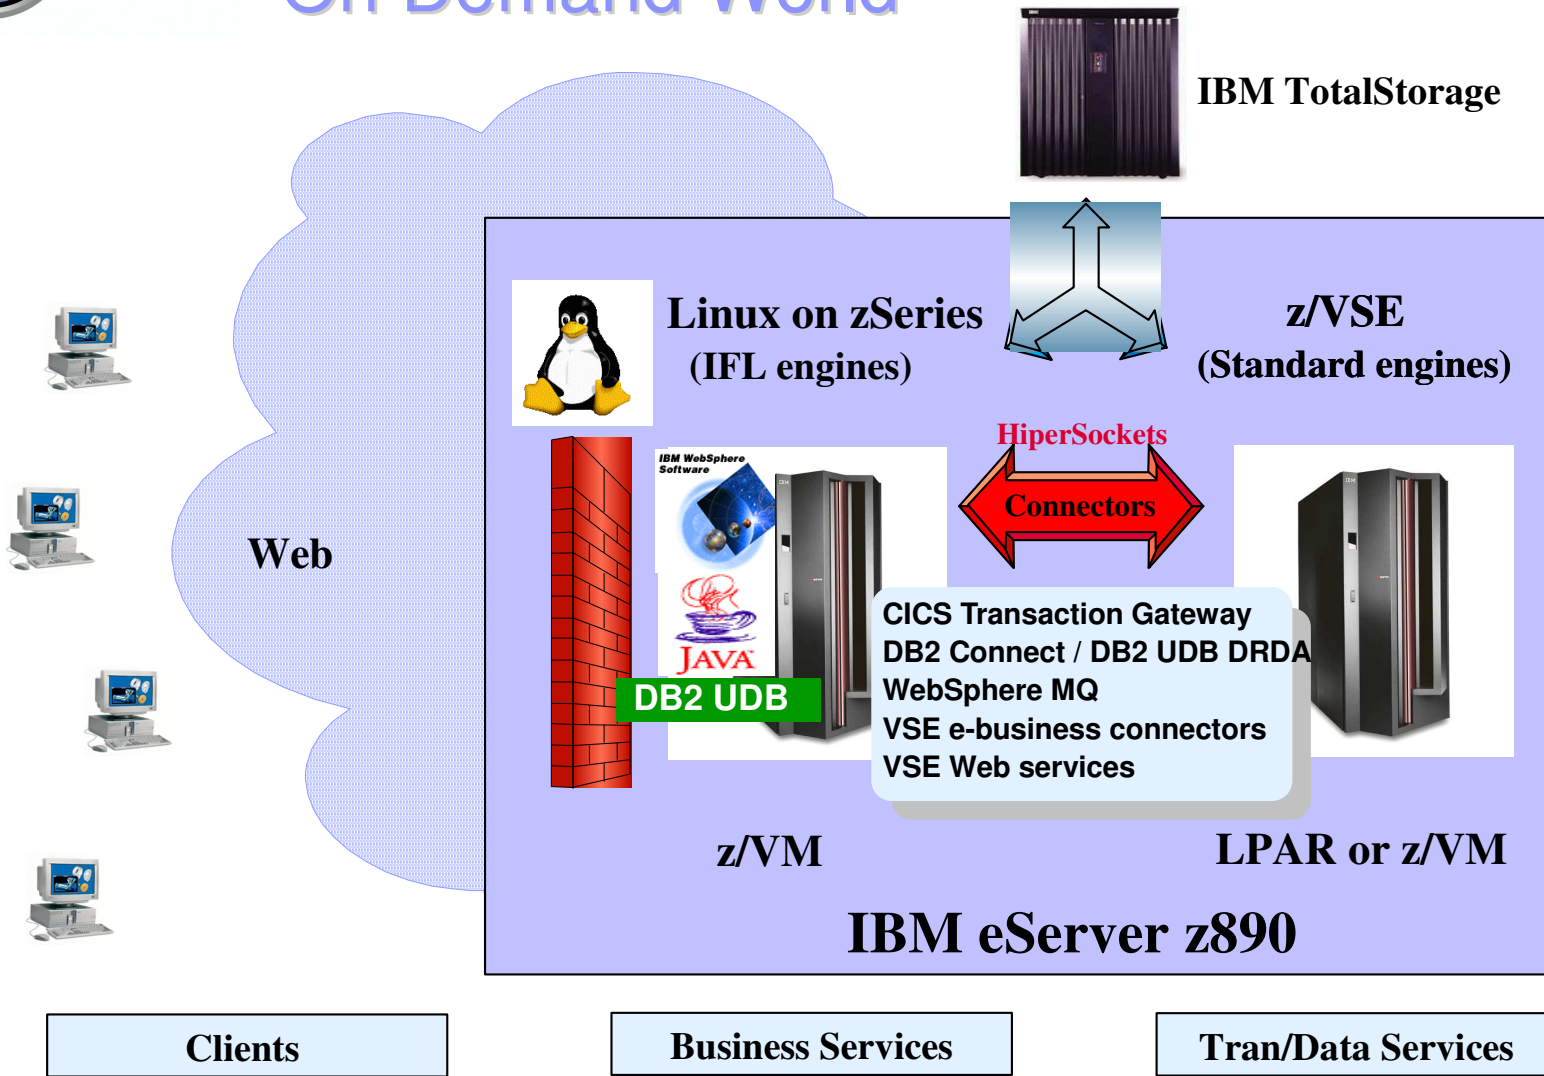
On Demand World

IBM TotalStorage

Linux on zSeries
(IFL engines)

z/VSE
(Standard engines)

HiperSockets

Connectors

Web

IBM WebSphere Software

JAVA

DB2 UDB

CICS Transaction Gateway
DB2 Connect / DB2 UDB DRDA
WebSphere MQ
VSE e-business connectors
VSE Web services

z/VM

LPAR or z/VM

IBM eServer z890

Clients

Business Services

Tran/Data Services